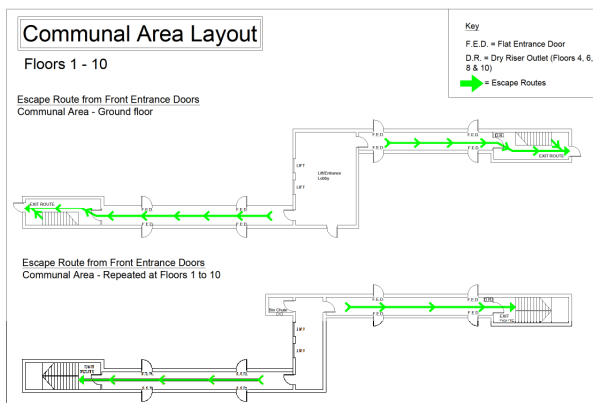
Communal Area Layout

Floors 1 - 10

Key

F.E.D. = Flat Entrance Door

D.R. = Dry Riser Outlet (Floors 4, 6, 8 & 10)

= Escape Routes

Escape Route from Front Entrance Doors
Communal Area - Ground floor

F.E.D.
F.E.D.
F.E.D.
F.E.D.
D.R.
EXIT ROUTE
LIFT
LIFT
Lift/Entrance Lobby
EXIT ROUTE
F.E.D.
F.E.D.
F.E.D.
F.E.D.
F.E.D.

Escape Route from Front Entrance Doors
Communal Area - Repeated at Floors 1 to 10

F.E.D.
F.E.D.
F.E.D.
D.R.
EXIT ROUTE
Bin Chute
LIFT
LIFT
EXIT ROUTE
F.E.D.
F.E.D.
F.E.D.
F.E.D.